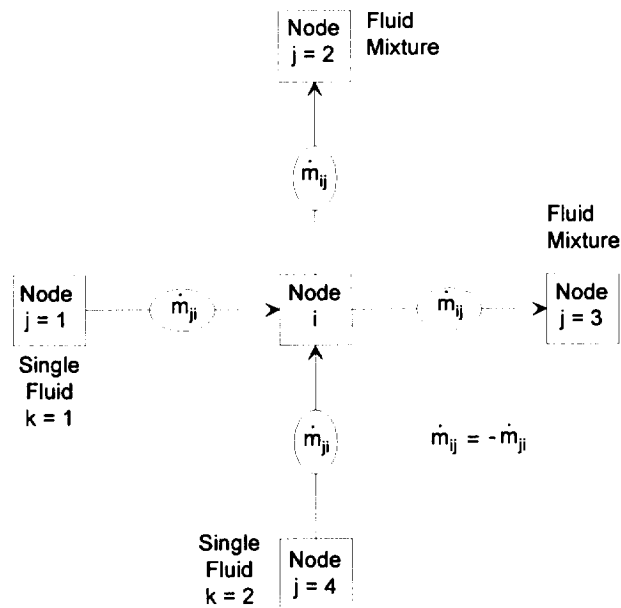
Node
j = 2

Fluid
Mixture

$\dot{m}_{ij}$

Fluid
Mixture

Node
j = 1

$\dot{m}_{ji}$

Node
i

$\dot{m}_{ij}$

Node
j = 3

Single
Fluid
k = 1

$\dot{m}_{ji}$

$\dot{m}_{ij} = -\dot{m}_{ji}$

Single
Fluid
k = 2

Node
j = 4